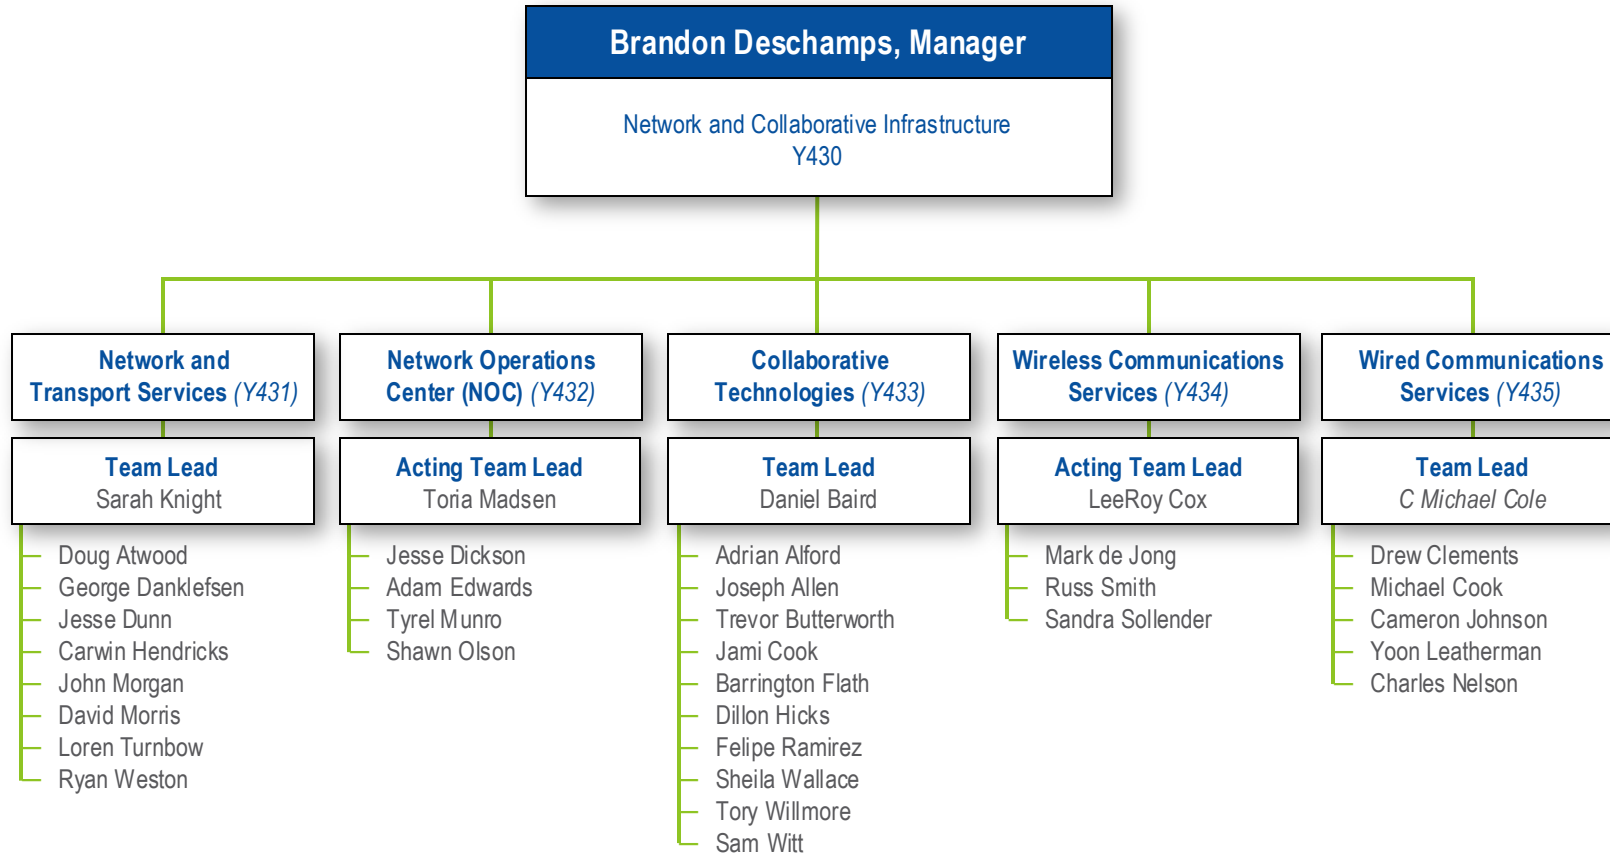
Brandon Deschamps, Manager

Network and Collaborative Infrastructure
Y430

Network and Transport Services (Y431)

Team Lead
Sarah Knight

Doug Atwood
George Danklefsen
Jesse Dunn
Carwin Hendricks
John Morgan
David Morris
Loren Turnbow
Ryan Weston

Network Operations Center (NOC) (Y432)

Acting Team Lead
Toria Madsen

Jesse Dickson
Adam Edwards
Tyrel Munro
Shawn Olson

Collaborative Technologies (Y433)

Team Lead
Daniel Baird

Adrian Alford
Joseph Allen
Trevor Butterworth
Jami Cook
Barrington Flath
Dillon Hicks
Felipe Ramirez
Sheila Wallace
Tory Willmore
Sam Witt

Wireless Communications Services (Y434)

Acting Team Lead
LeeRoy Cox

Mark de Jong
Russ Smith
Sandra Sollender

Wired Communications Services (Y435)

Team Lead
C Michael Cole

Drew Clements
Michael Cook
Cameron Johnson
Yoon Leatherman
Charles Nelson